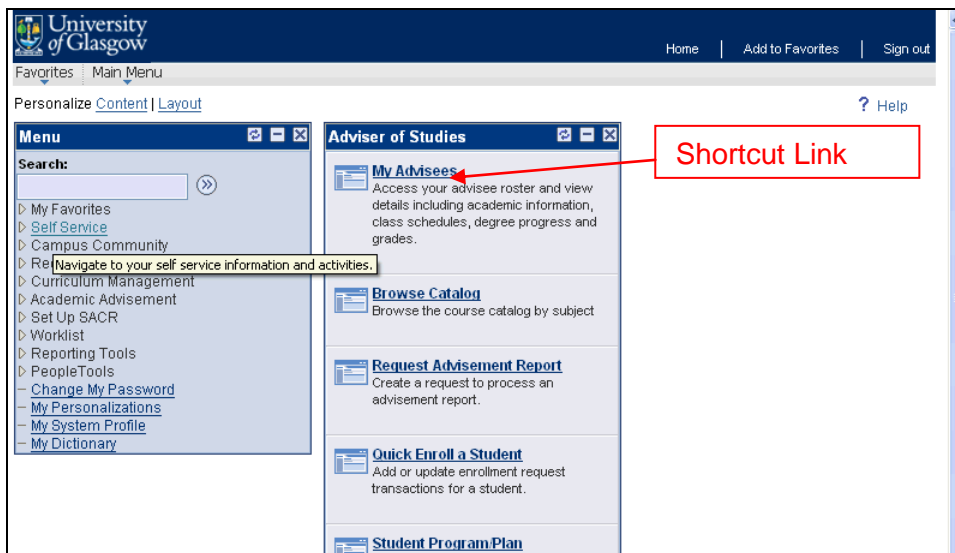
University of Glasgow

Home | Add to Favorites | Sign out

Favorites Main Menu

Personalize Content | Layout

? Help

Menu

Search:

▷ My Favorites
▷ Self Service
▷ Campus Community
▷ Re
Navigate to your self service information and activities.
▷ Curriculum Management
▷ Academic Advisement
▷ Set Up SACR
▷ Worklist
▷ Reporting Tools
▷ PeopleTools
– Change My Password
– My Personalizations
– My System Profile
– My Dictionary

Adviser of Studies

My Advisees
Access your advisee roster and view details including academic information, class schedules, degree progress and grades.

Shortcut Link

Browse Catalog
Browse the course catalog by subject

Request Advisement Report
Create a request to process an advisement report.

Quick Enroll a Student
Add or update enrollment request transactions for a student.

Student Program/Plan